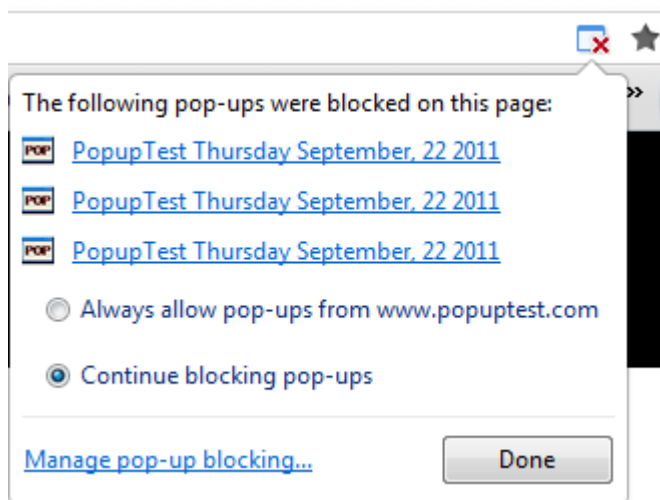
The following pop-ups were blocked on this page:

POP PopupTest Thursday September, 22 2011

POP PopupTest Thursday September, 22 2011

POP PopupTest Thursday September, 22 2011

Always allow pop-ups from www.popuptest.com

Continue blocking pop-ups

Manage pop-up blocking...

Done